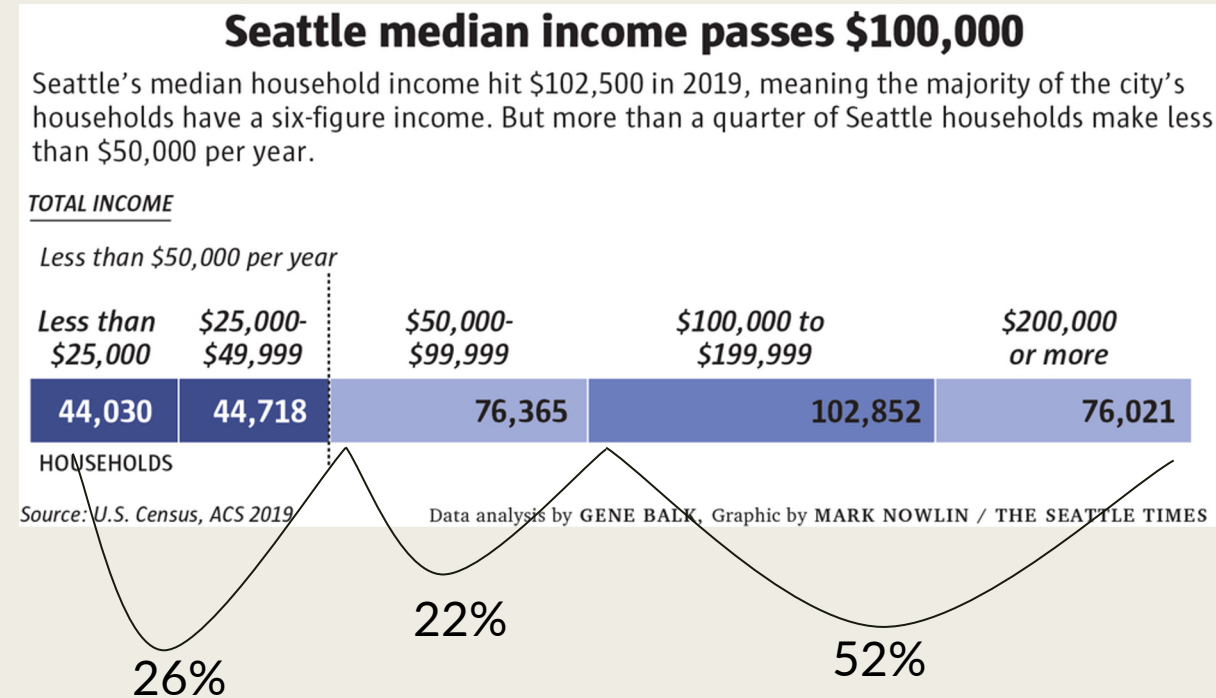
Seattle median income passes $100,000

Seattle's median household income hit $102,500 in 2019, meaning the majority of the city's households have a six-figure income. But more than a quarter of Seattle households make less than $50,000 per year.

TOTAL INCOME

Less than $50,000 per year

| Less than $25,000 | $25,000-$49,999 | $50,000-$99,999 | $100,000 to $199,999 | $200,000 or more |
|---|---|---|---|---|
| 44,030 | 44,718 | 76,365 | 102,852 | 76,021 |

HOUSEHOLDS

Source: U.S. Census, ACS 2019

Data analysis by GENE BALK, Graphic by MARK NOWLIN / THE SEATTLE TIMES

22%

26%

52%